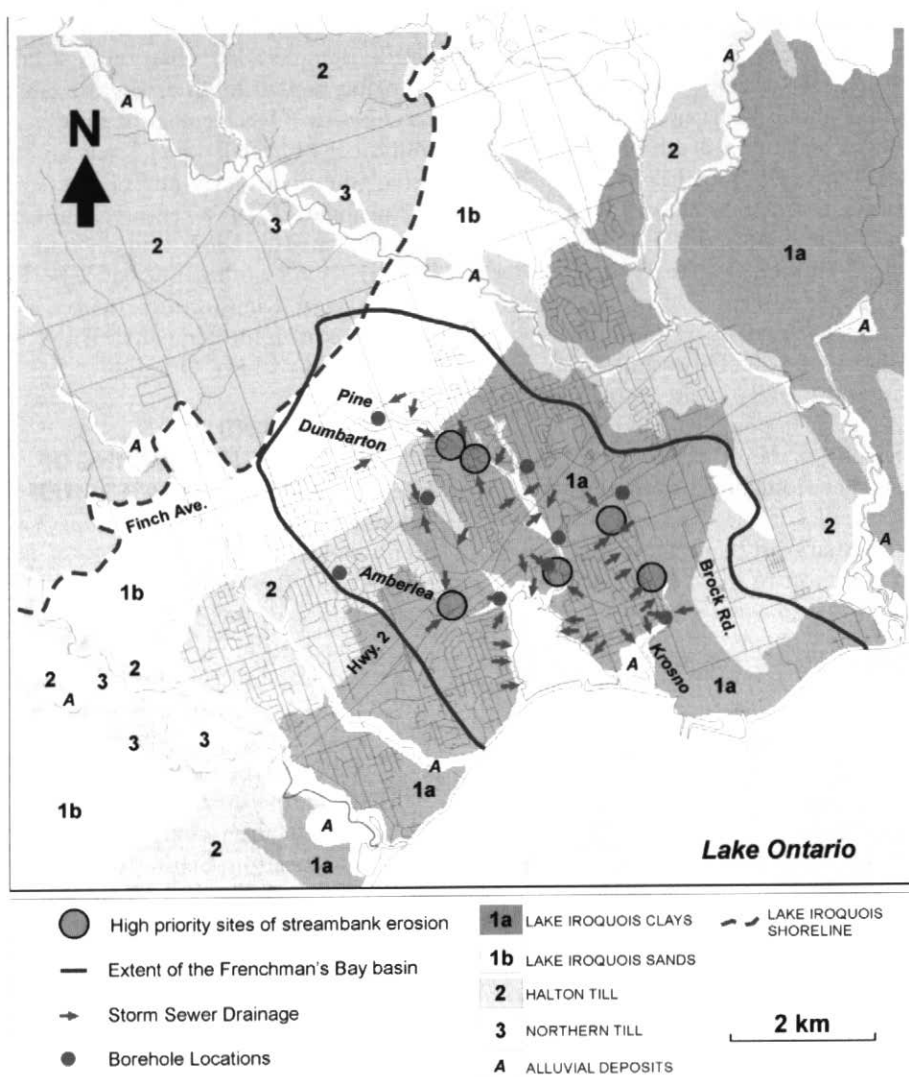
N

2
A
3
3
2
1b
A
2
1a
A
Pine
Dumbarton
A
1a
Finch Ave.
2
A
1b
2
Amberlea
Brock Rd.
2
A
2
3
Hwy. 2
Krosno
1a
3
3
A
1a
1b
A
2
1a
Lake Ontario

High priority sites of streambank erosion
Extent of the Frenchman's Bay basin
Storm Sewer Drainage
Borehole Locations

1a LAKE IROQUOIS CLAYS
1b LAKE IROQUOIS SANDS
2 HALTON TILL
3 NORTHERN TILL
A ALLUVIAL DEPOSITS

LAKE IROQUOIS SHORELINE

2 km